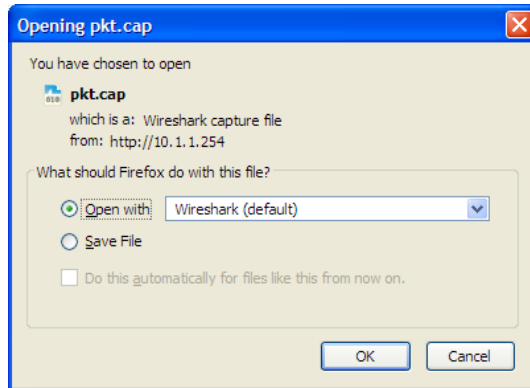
Opening pkt.cap

You have chosen to open

pkt.cap

which is a: Wireshark capture file

from: http://10.1.1.254

What should Firefox do with this file?

Open with Wireshark (default)

Save File

Do this automatically for files like this from now on.

OK Cancel